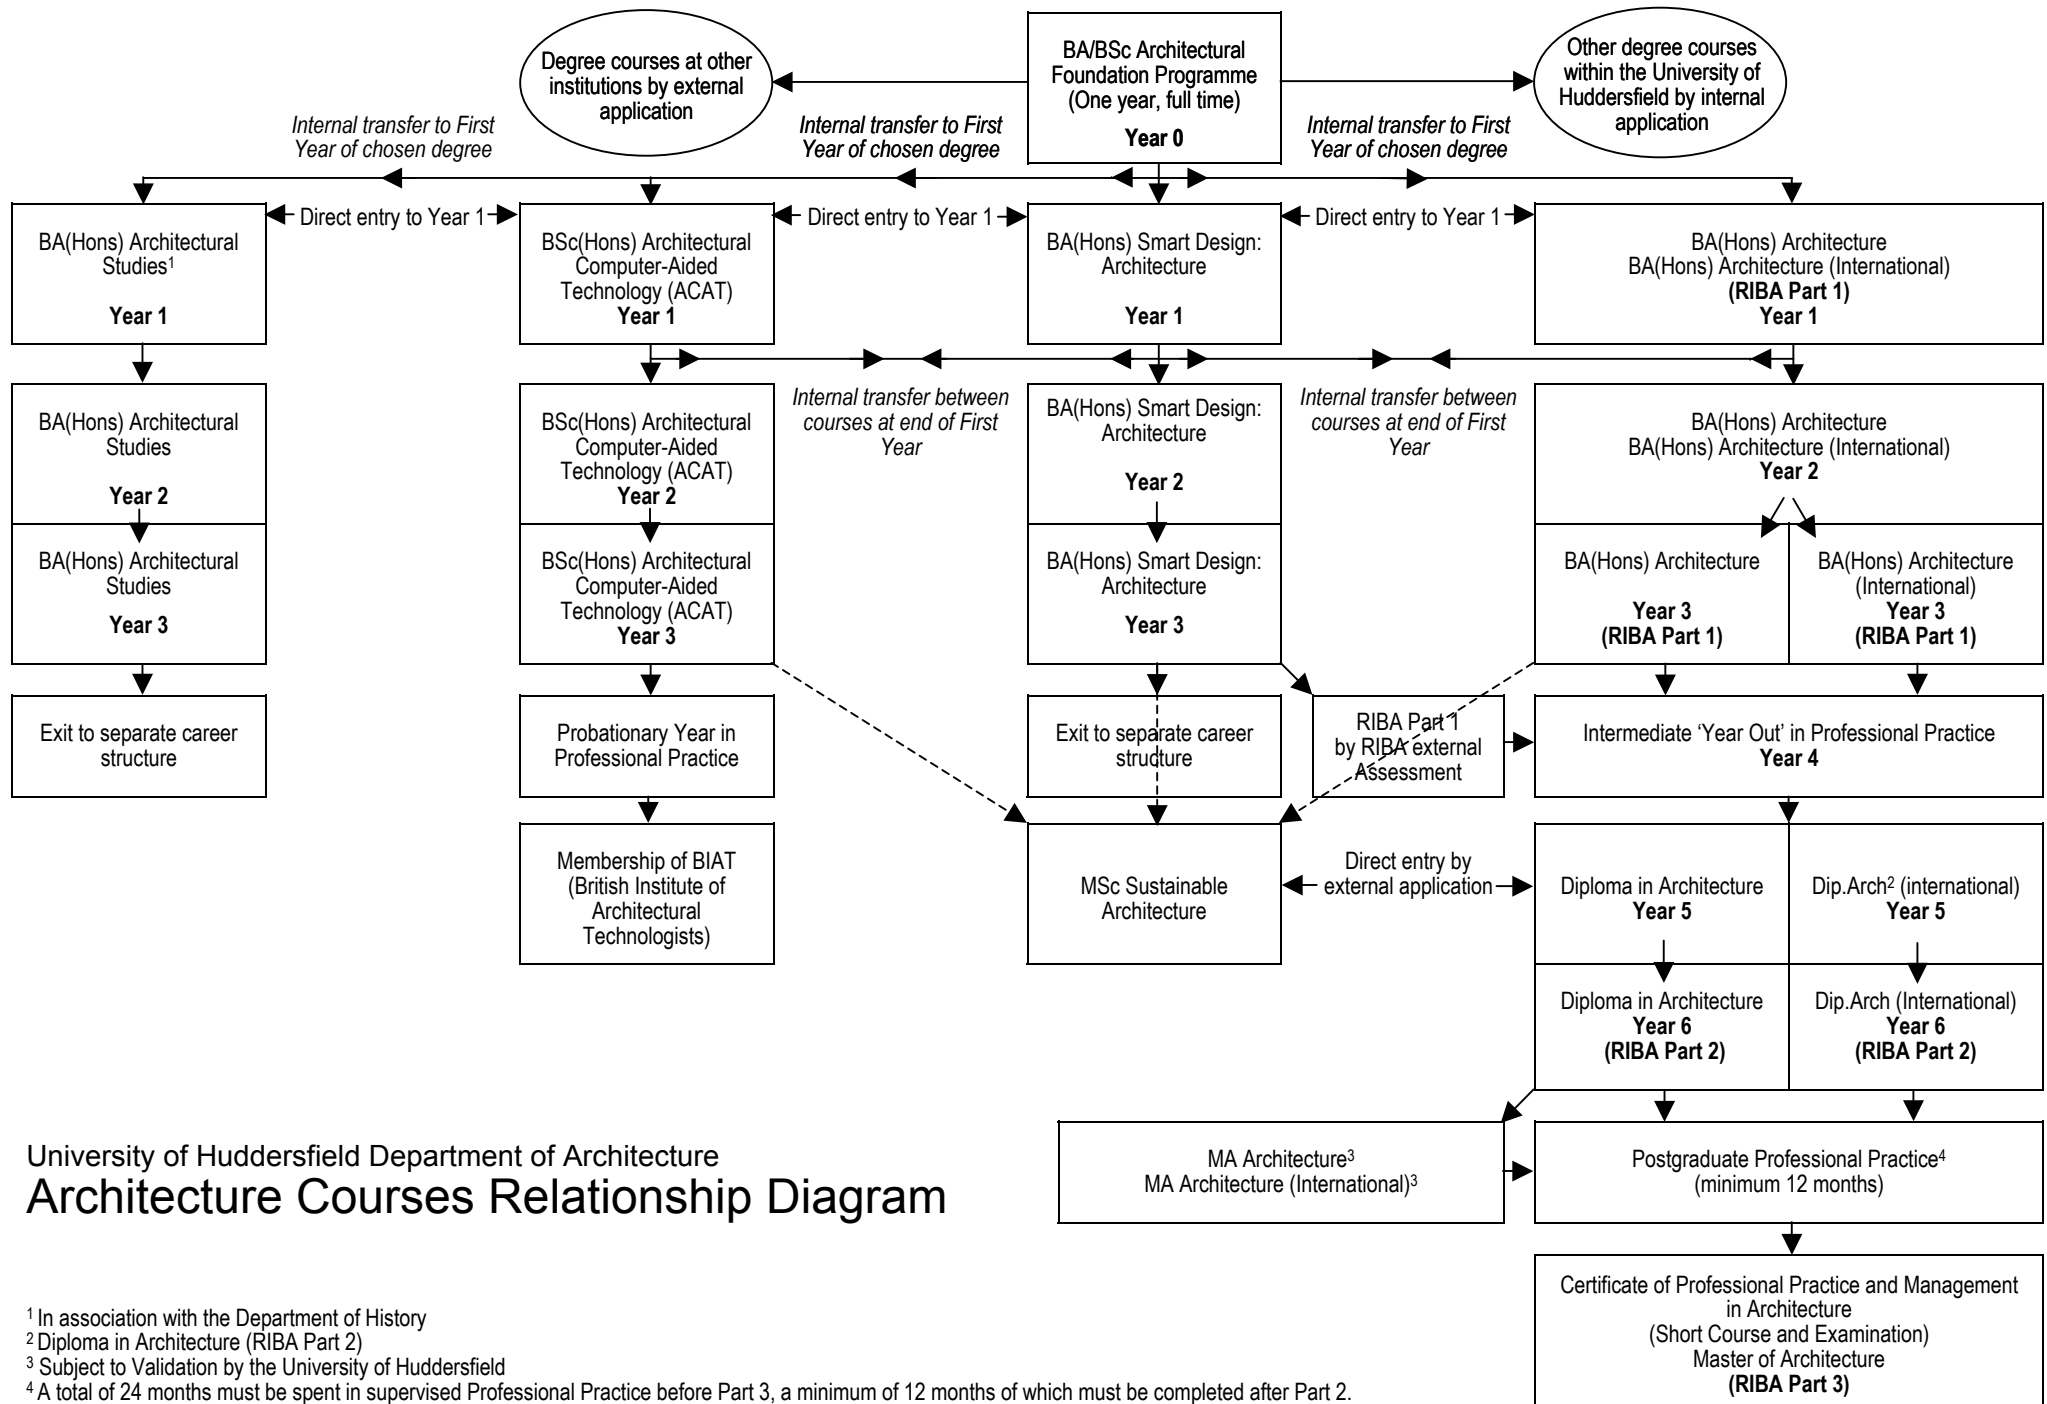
Degree courses at other institutions by external application

BA/BSc Architectural Foundation Programme (One year, full time)
**Year 0**

Other degree courses within the University of Huddersfield by internal application

*Internal transfer to First Year of chosen degree*

*Internal transfer to First Year of chosen degree*

*Internal transfer to First Year of chosen degree*

BA(Hons) Architectural Studies$^1$
**Year 1**

Direct entry to Year 1

BSc(Hons) Architectural Computer-Aided Technology (ACAT)
**Year 1**

Direct entry to Year 1

BA(Hons) Smart Design: Architecture
**Year 1**

Direct entry to Year 1

BA(Hons) Architecture
BA(Hons) Architecture (International)
**(RIBA Part 1)**
**Year 1**

BA(Hons) Architectural Studies
**Year 2**

BSc(Hons) Architectural Computer-Aided Technology (ACAT)
**Year 2**

*Internal transfer between courses at end of First Year*

BA(Hons) Smart Design: Architecture
**Year 2**

*Internal transfer between courses at end of First Year*

BA(Hons) Architecture
BA(Hons) Architecture (International)
**Year 2**

BA(Hons) Architectural Studies
**Year 3**

BSc(Hons) Architectural Computer-Aided Technology (ACAT)
**Year 3**

BA(Hons) Smart Design: Architecture
**Year 3**

BA(Hons) Architecture
**Year 3**
**(RIBA Part 1)**

BA(Hons) Architecture (International)
**Year 3**
**(RIBA Part 1)**

Exit to separate career structure

Probationary Year in Professional Practice

Exit to separate career structure

RIBA Part 1 by RIBA external Assessment

Intermediate 'Year Out' in Professional Practice
**Year 4**

Membership of BIAT (British Institute of Architectural Technologists)

MSc Sustainable Architecture

Direct entry by external application

Diploma in Architecture
**Year 5**

Dip.Arch$^2$ (international)
**Year 5**

Diploma in Architecture
**Year 6**
**(RIBA Part 2)**

Dip.Arch (International)
**Year 6**
**(RIBA Part 2)**

University of Huddersfield Department of Architecture
Architecture Courses Relationship Diagram

MA Architecture$^3$
MA Architecture (International)$^3$

Postgraduate Professional Practice$^4$
(minimum 12 months)

Certificate of Professional Practice and Management in Architecture
(Short Course and Examination)
Master of Architecture
**(RIBA Part 3)**

$^1$ In association with the Department of History
$^2$ Diploma in Architecture (RIBA Part 2)
$^3$ Subject to Validation by the University of Huddersfield
$^4$ A total of 24 months must be spent in supervised Professional Practice before Part 3, a minimum of 12 months of which must be completed after Part 2.